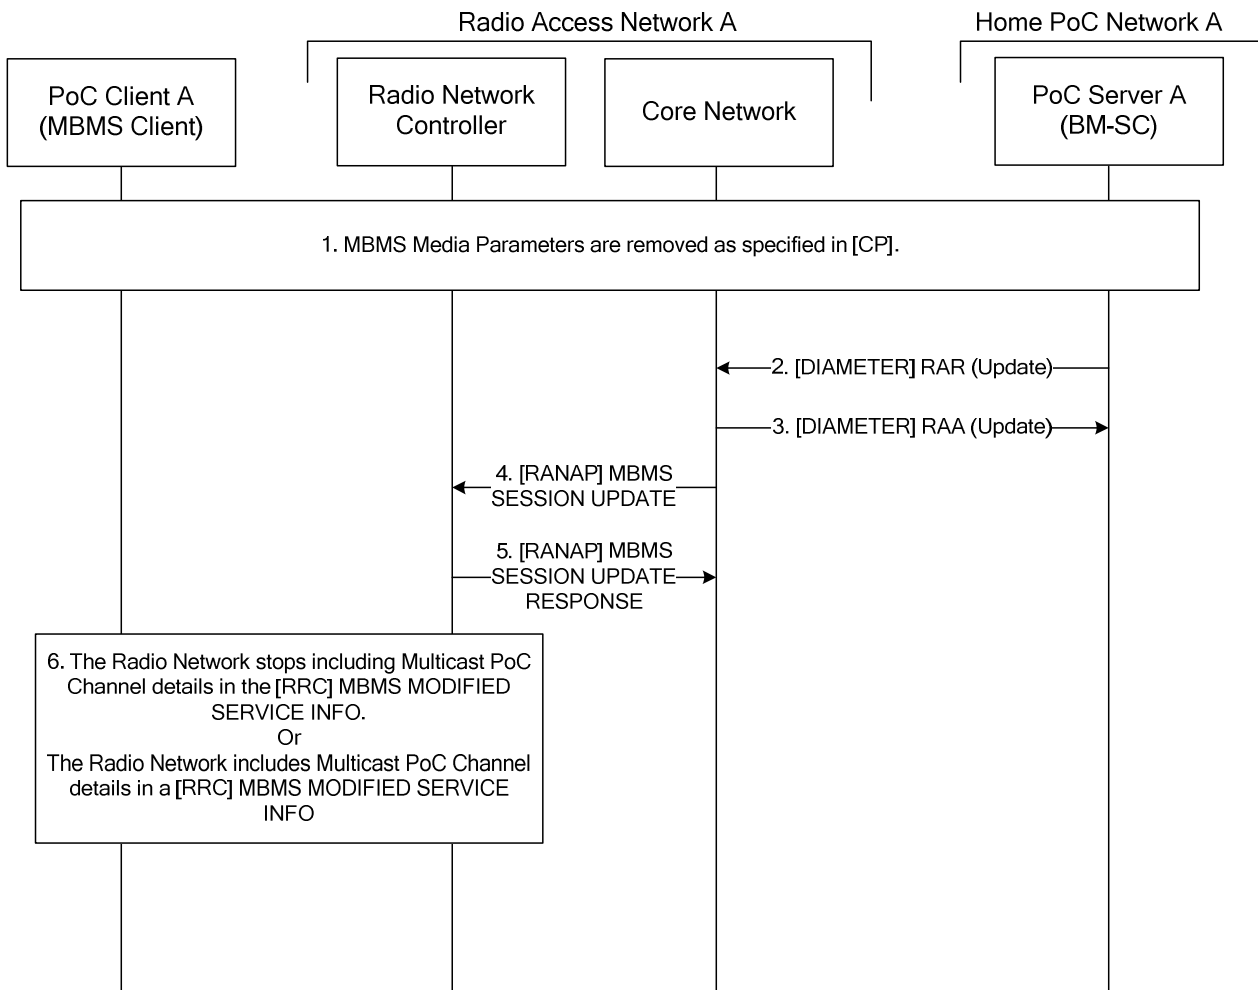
Radio Access Network A

Home PoC Network A

PoC Client A (MBMS Client)

Radio Network Controller

Core Network

PoC Server A (BM-SC)

1. MBMS Media Parameters are removed as specified in [CP].

2. [DIAMETER] RAR (Update)

3. [DIAMETER] RAA (Update)

4. [RANAP] MBMS SESSION UPDATE

5. [RANAP] MBMS SESSION UPDATE RESPONSE

6. The Radio Network stops including Multicast PoC Channel details in the [RRC] MBMS MODIFIED SERVICE INFO.
Or
The Radio Network includes Multicast PoC Channel details in a [RRC] MBMS MODIFIED SERVICE INFO